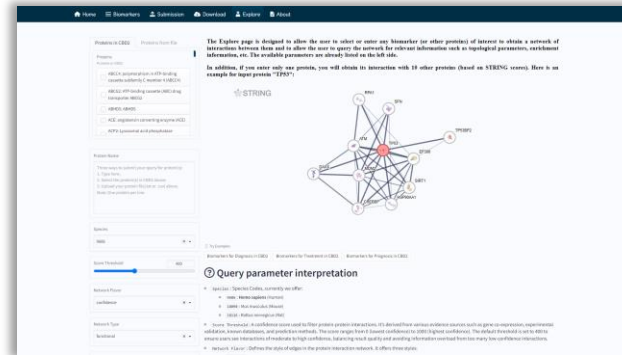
Home Biomarkers Submission Download Explore About

Proteins in CBBS Proteins from file

The Explore page is designed to allow the user to select or enter any biomarker (or other protein) of interest to obtain a network of interactions between them and to allow the user to query the network for relevant information such as topological parameters, enrichment information, etc. The available parameters are already listed on the left side.

In addition, if you enter only one protein, you will obtain its interaction with 10 other proteins (based on STRING scores). Here is an example for input protein "TP53":

STRING

ABCC1: ATP-binding cassette subfamily C member 1 (ABCC1)

ABCG2: ATP-binding cassette (ABC) drug transporter ABCG2

ABHD5: ABHD5

ACE: angiotensin converting enzyme (ACE)

ACP5: lysosomal acid phosphatase

Protein Name

Species

9606

Score Threshold

400

Network Flavor

confidence

Network Type

functional

TP53BP1

EP300

Query parameter interpretation

Species : Species Codes, currently we offer:

9606 : Homo sapiens (Human)

10090 : Mus musculus (Mouse)

10116 : Rattus norvegicus (Rat)

Score Threshold : A confidence score used to filter protein-protein interactions. It's derived from various evidence sources such as gene co-expression, experimental validation, known databases, and prediction methods. The score ranges from 0 (lowest confidence) to 1000 (highest confidence).

Network Flavor : Defines the style of edges in the protein interaction network. It offers three styles: